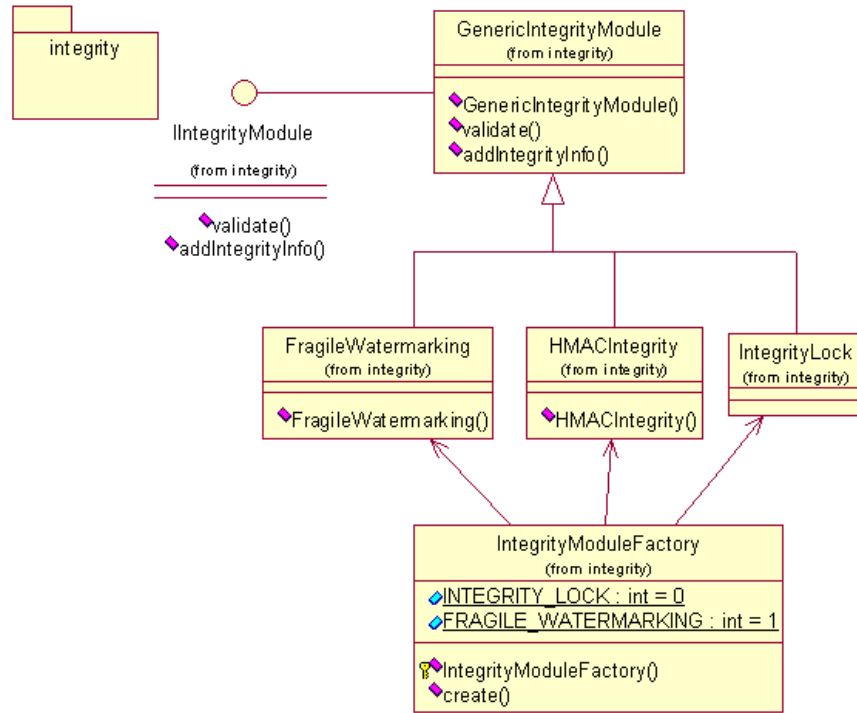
integrity

GenericIntegrityModule
(from integrity)

GenericIntegrityModule()
validate()
addIntegrityInfo()

IIntegrityModule
(from integrity)

validate()
addIntegrityInfo()

FragileWatermarking
(from integrity)

FragileWatermarking()

HMACIntegrity
(from integrity)

HMACIntegrity()

IntegrityLock
(from integrity)

IntegrityModuleFactory
(from integrity)

INTEGRITY_LOCK : int = 0
FRAGILE_WATERMARKING : int = 1

IntegrityModuleFactory()
create()